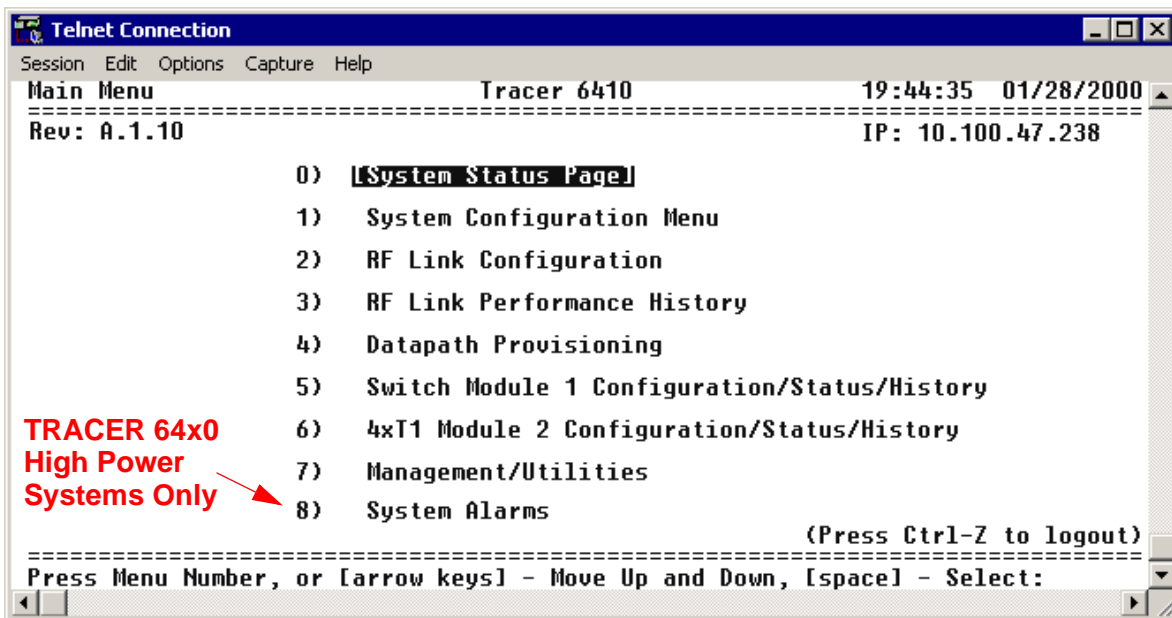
Telnet Connection

Session Edit Options Capture Help

Main Menu Tracer 6410 19:44:35 01/28/2000

Rev: A.1.10 IP: 10.100.47.238

0) [System Status Page]

1) System Configuration Menu

2) RF Link Configuration

3) RF Link Performance History

4) Datapath Provisioning

5) Switch Module 1 Configuration/Status/History

6) 4xT1 Module 2 Configuration/Status/History

7) Management/Utilities

8) System Alarms

TRACER 64x0 High Power Systems Only

(Press Ctrl-Z to logout)

Press Menu Number, or [arrow keys] - Move Up and Down, [space] - Select: